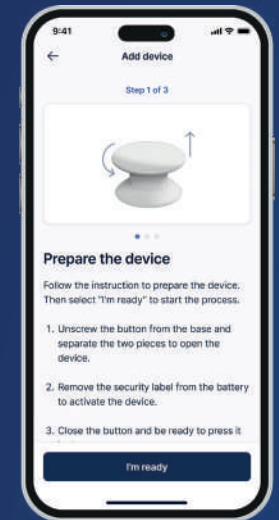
9:41

Add device

Step 1 of 3

Prepare the device

Follow the instruction to prepare the device. Then select "I'm ready" to start the process.

1. Unscrew the button from the base and separate the two pieces to open the device.

2. Remove the security label from the battery to activate the device.

3. Close the button and be ready to press it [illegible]

I'm ready